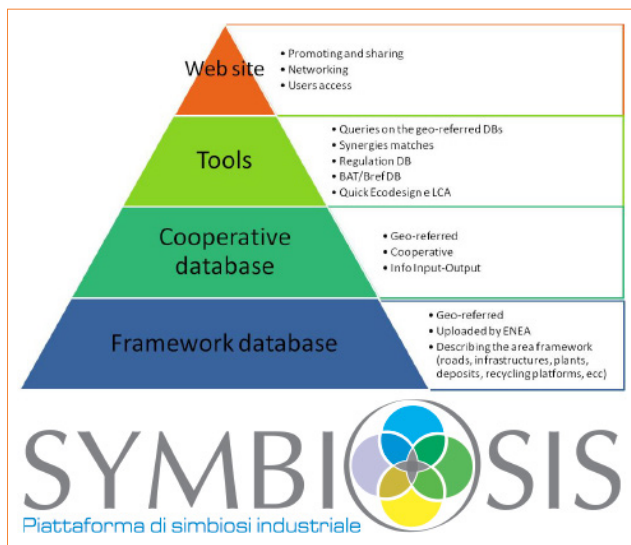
Web site

• Promoting and sharing
• Networking
• Users access

Tools

• Queries on the geo-referred DBs
• Synergies matches
• Regulation DB
• BAT/Bref DB
• Quick Ecodesign e LCA

Cooperative database

• Geo-referred
• Cooperative
• Info Input-Output

Framework database

• Geo-referred
• Uploaded by ENEA
• Describing the area framework (roads, infrastructures, plants, deposits, recycling platforms, ecc)

SYMBIOSIS

Piattaforma di simbiosi industriale